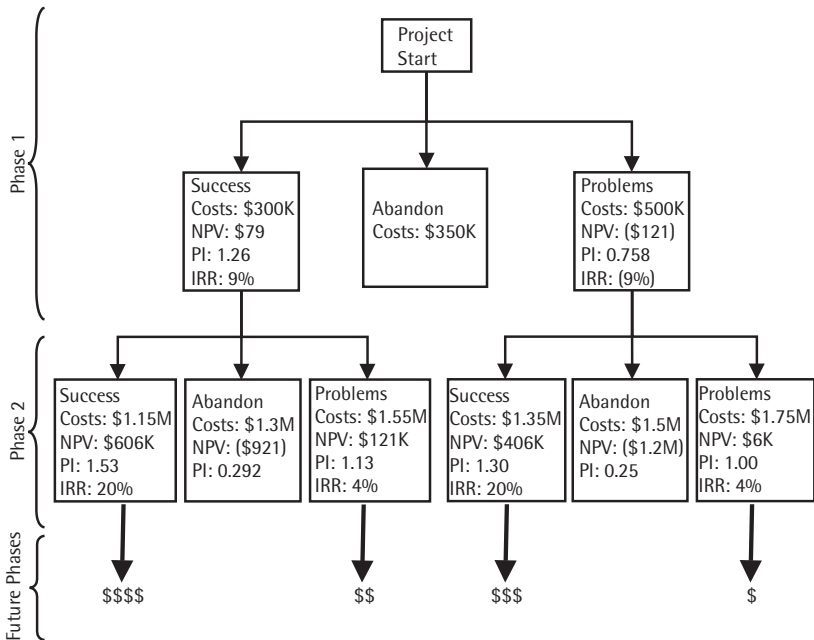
Phase 1

Project Start

Success
Costs: $300K
NPV: $79
PI: 1.26
IRR: 9%

Abandon
Costs: $350K

Problems
Costs: $500K
NPV: ($121)
PI: 0.758
IRR: (9%)

Phase 2

Success
Costs: $1.15M
NPV: $606K
PI: 1.53
IRR: 20%

Abandon
Costs: $1.3M
NPV: ($921)
PI: 0.292

Problems
Costs: $1.55M
NPV: $121K
PI: 1.13
IRR: 4%

Success
Costs: $1.35M
NPV: $406K
PI: 1.30
IRR: 20%

Abandon
Costs: $1.5M
NPV: ($1.2M)
PI: 0.25

Problems
Costs: $1.75M
NPV: $6K
PI: 1.00
IRR: 4%

Future Phases

$$$$

$$

$$$

$